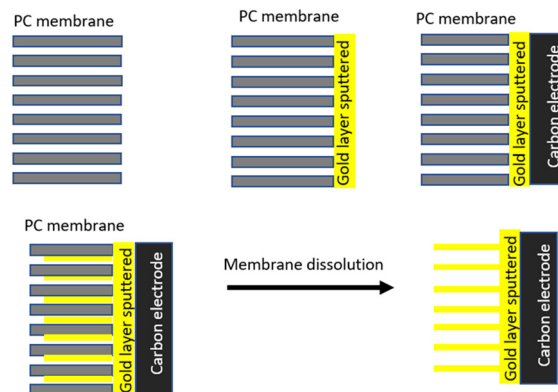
PC membrane

PC membrane

Gold layer sputtered

PC membrane

Gold layer sputtered

Carbon electrode

PC membrane

Gold layer sputtered

Carbon electrode

Membrane dissolution

Gold layer sputtered

Carbon electrode